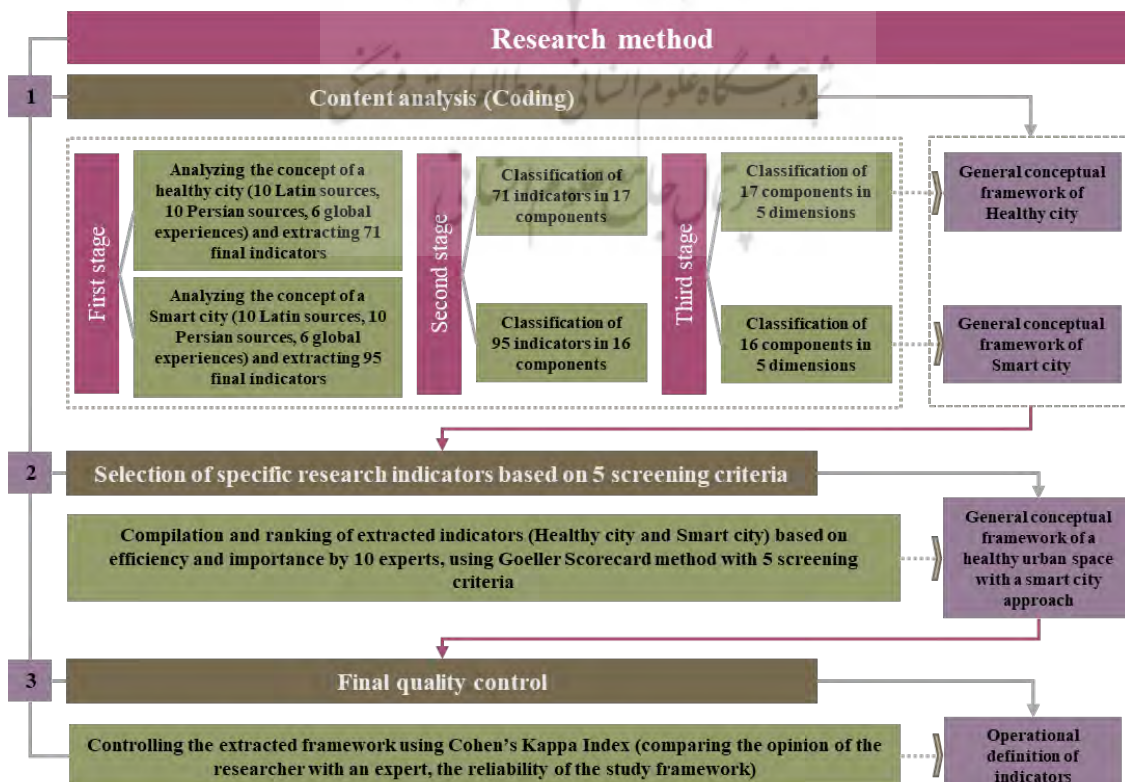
Research method

1

Content analysis (Coding)

First stage

Analyzing the concept of a healthy city (10 Latin sources, 10 Persian sources, 6 global experiences) and extracting 71 final indicators

Analyzing the concept of a Smart city (10 Latin sources, 10 Persian sources, 6 global experiences) and extracting 95 final indicators

Second stage

Classification of 71 indicators in 17 components

Classification of 95 indicators in 16 components

Third stage

Classification of 17 components in 5 dimensions

Classification of 16 components in 5 dimensions

General conceptual framework of Healthy city

General conceptual framework of Smart city

2

Selection of specific research indicators based on 5 screening criteria

Compilation and ranking of extracted indicators (Healthy city and Smart city) based on efficiency and importance by 10 experts, using Goeller Scorecard method with 5 screening criteria

General conceptual framework of a healthy urban space with a smart city approach

3

Final quality control

Controlling the extracted framework using Cohen's Kappa Index (comparing the opinion of the researcher with an expert, the reliability of the study framework)

Operational definition of indicators